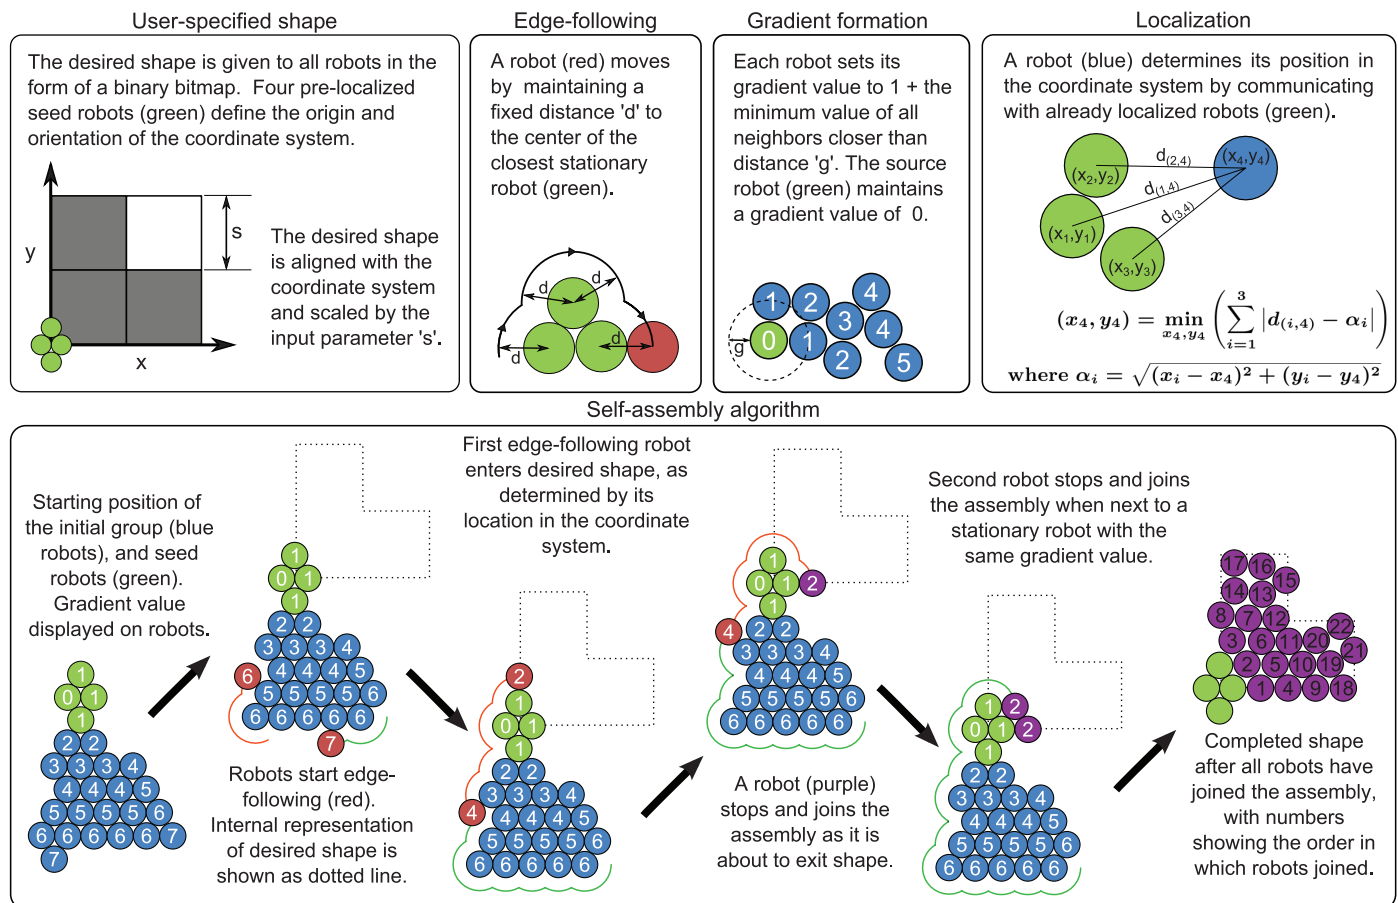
User-specified shape

The desired shape is given to all robots in the form of a binary bitmap. Four pre-localized seed robots (green) define the origin and orientation of the coordinate system.

y

x

s

The desired shape is aligned with the coordinate system and scaled by the input parameter 's'.

Edge-following

A robot (red) moves by maintaining a fixed distance 'd' to the center of the closest stationary robot (green).

d d d d

Gradient formation

Each robot sets its gradient value to 1 + the minimum value of all neighbors closer than distance 'g'. The source robot (green) maintains a gradient value of 0.

g 0 1 2 1 3 4 4 2 5

Localization

A robot (blue) determines its position in the coordinate system by communicating with already localized robots (green).

$(x_2,y_2)$ $d_{(2,4)}$ $(x_4,y_4)$ $d_{(1,4)}$ $(x_1,y_1)$ $d_{(3,4)}$ $(x_3,y_3)$

$(x_4, y_4) = \min_{x_4,y_4} \left( \sum_{i=1}^{3} \left| d_{(i,4)} - \alpha_i \right| \right)$

where $\alpha_i = \sqrt{(x_i - x_4)^2 + (y_i - y_4)^2}$

Self-assembly algorithm

Starting position of the initial group (blue robots), and seed robots (green). Gradient value displayed on robots.

Robots start edge-following (red). Internal representation of desired shape is shown as dotted line.

First edge-following robot enters desired shape, as determined by its location in the coordinate system.

A robot (purple) stops and joins the assembly as it is about to exit shape.

Second robot stops and joins the assembly when next to a stationary robot with the same gradient value.

Completed shape after all robots have joined the assembly, with numbers showing the order in which robots joined.